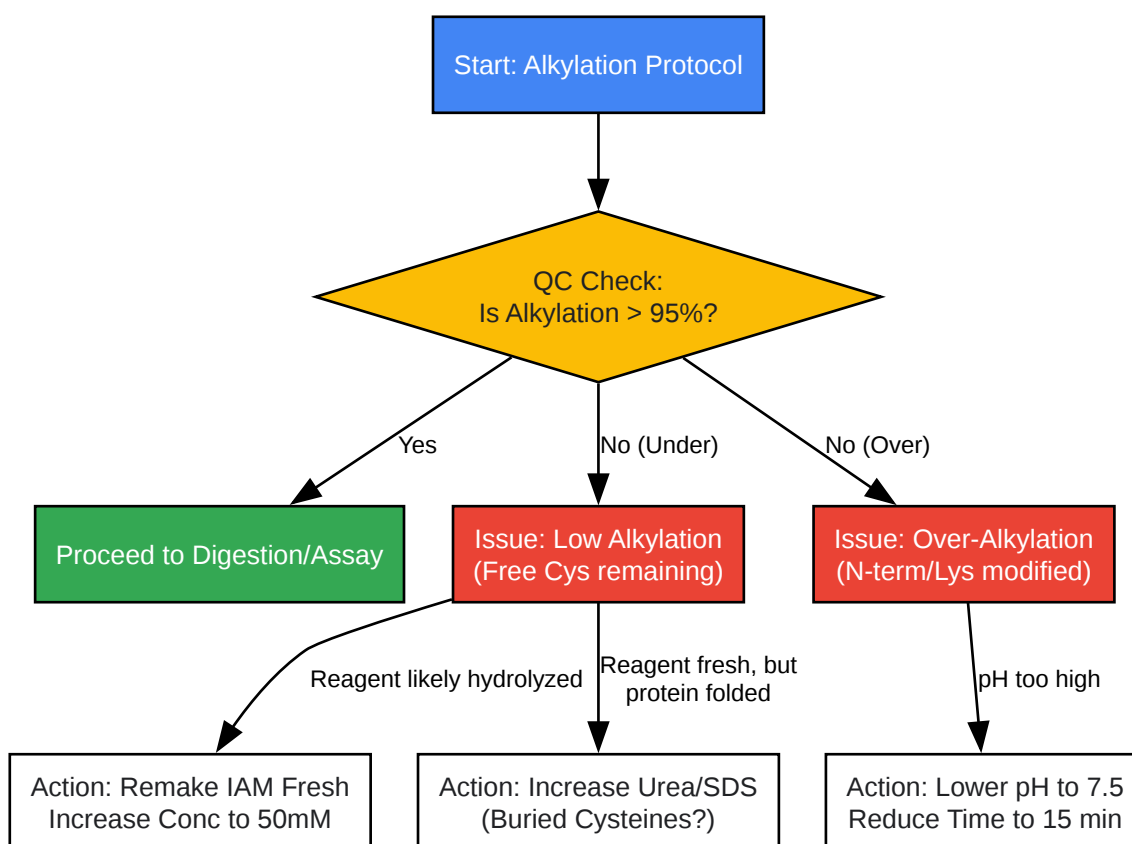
Start: Alkylation Protocol

QC Check:
Is Alkylation > 95%?

Yes

No (Under)

No (Over)

Proceed to Digestion/Assay

Issue: Low Alkylation
(Free Cys remaining)

Issue: Over-Alkylation
(N-term/Lys modified)

Reagent likely hydrolyzed

Reagent fresh, but protein folded

pH too high

Action: Remake IAM Fresh
Increase Conc to 50mM

Action: Increase Urea/SDS
(Buried Cysteines?)

Action: Lower pH to 7.5
Reduce Time to 15 min